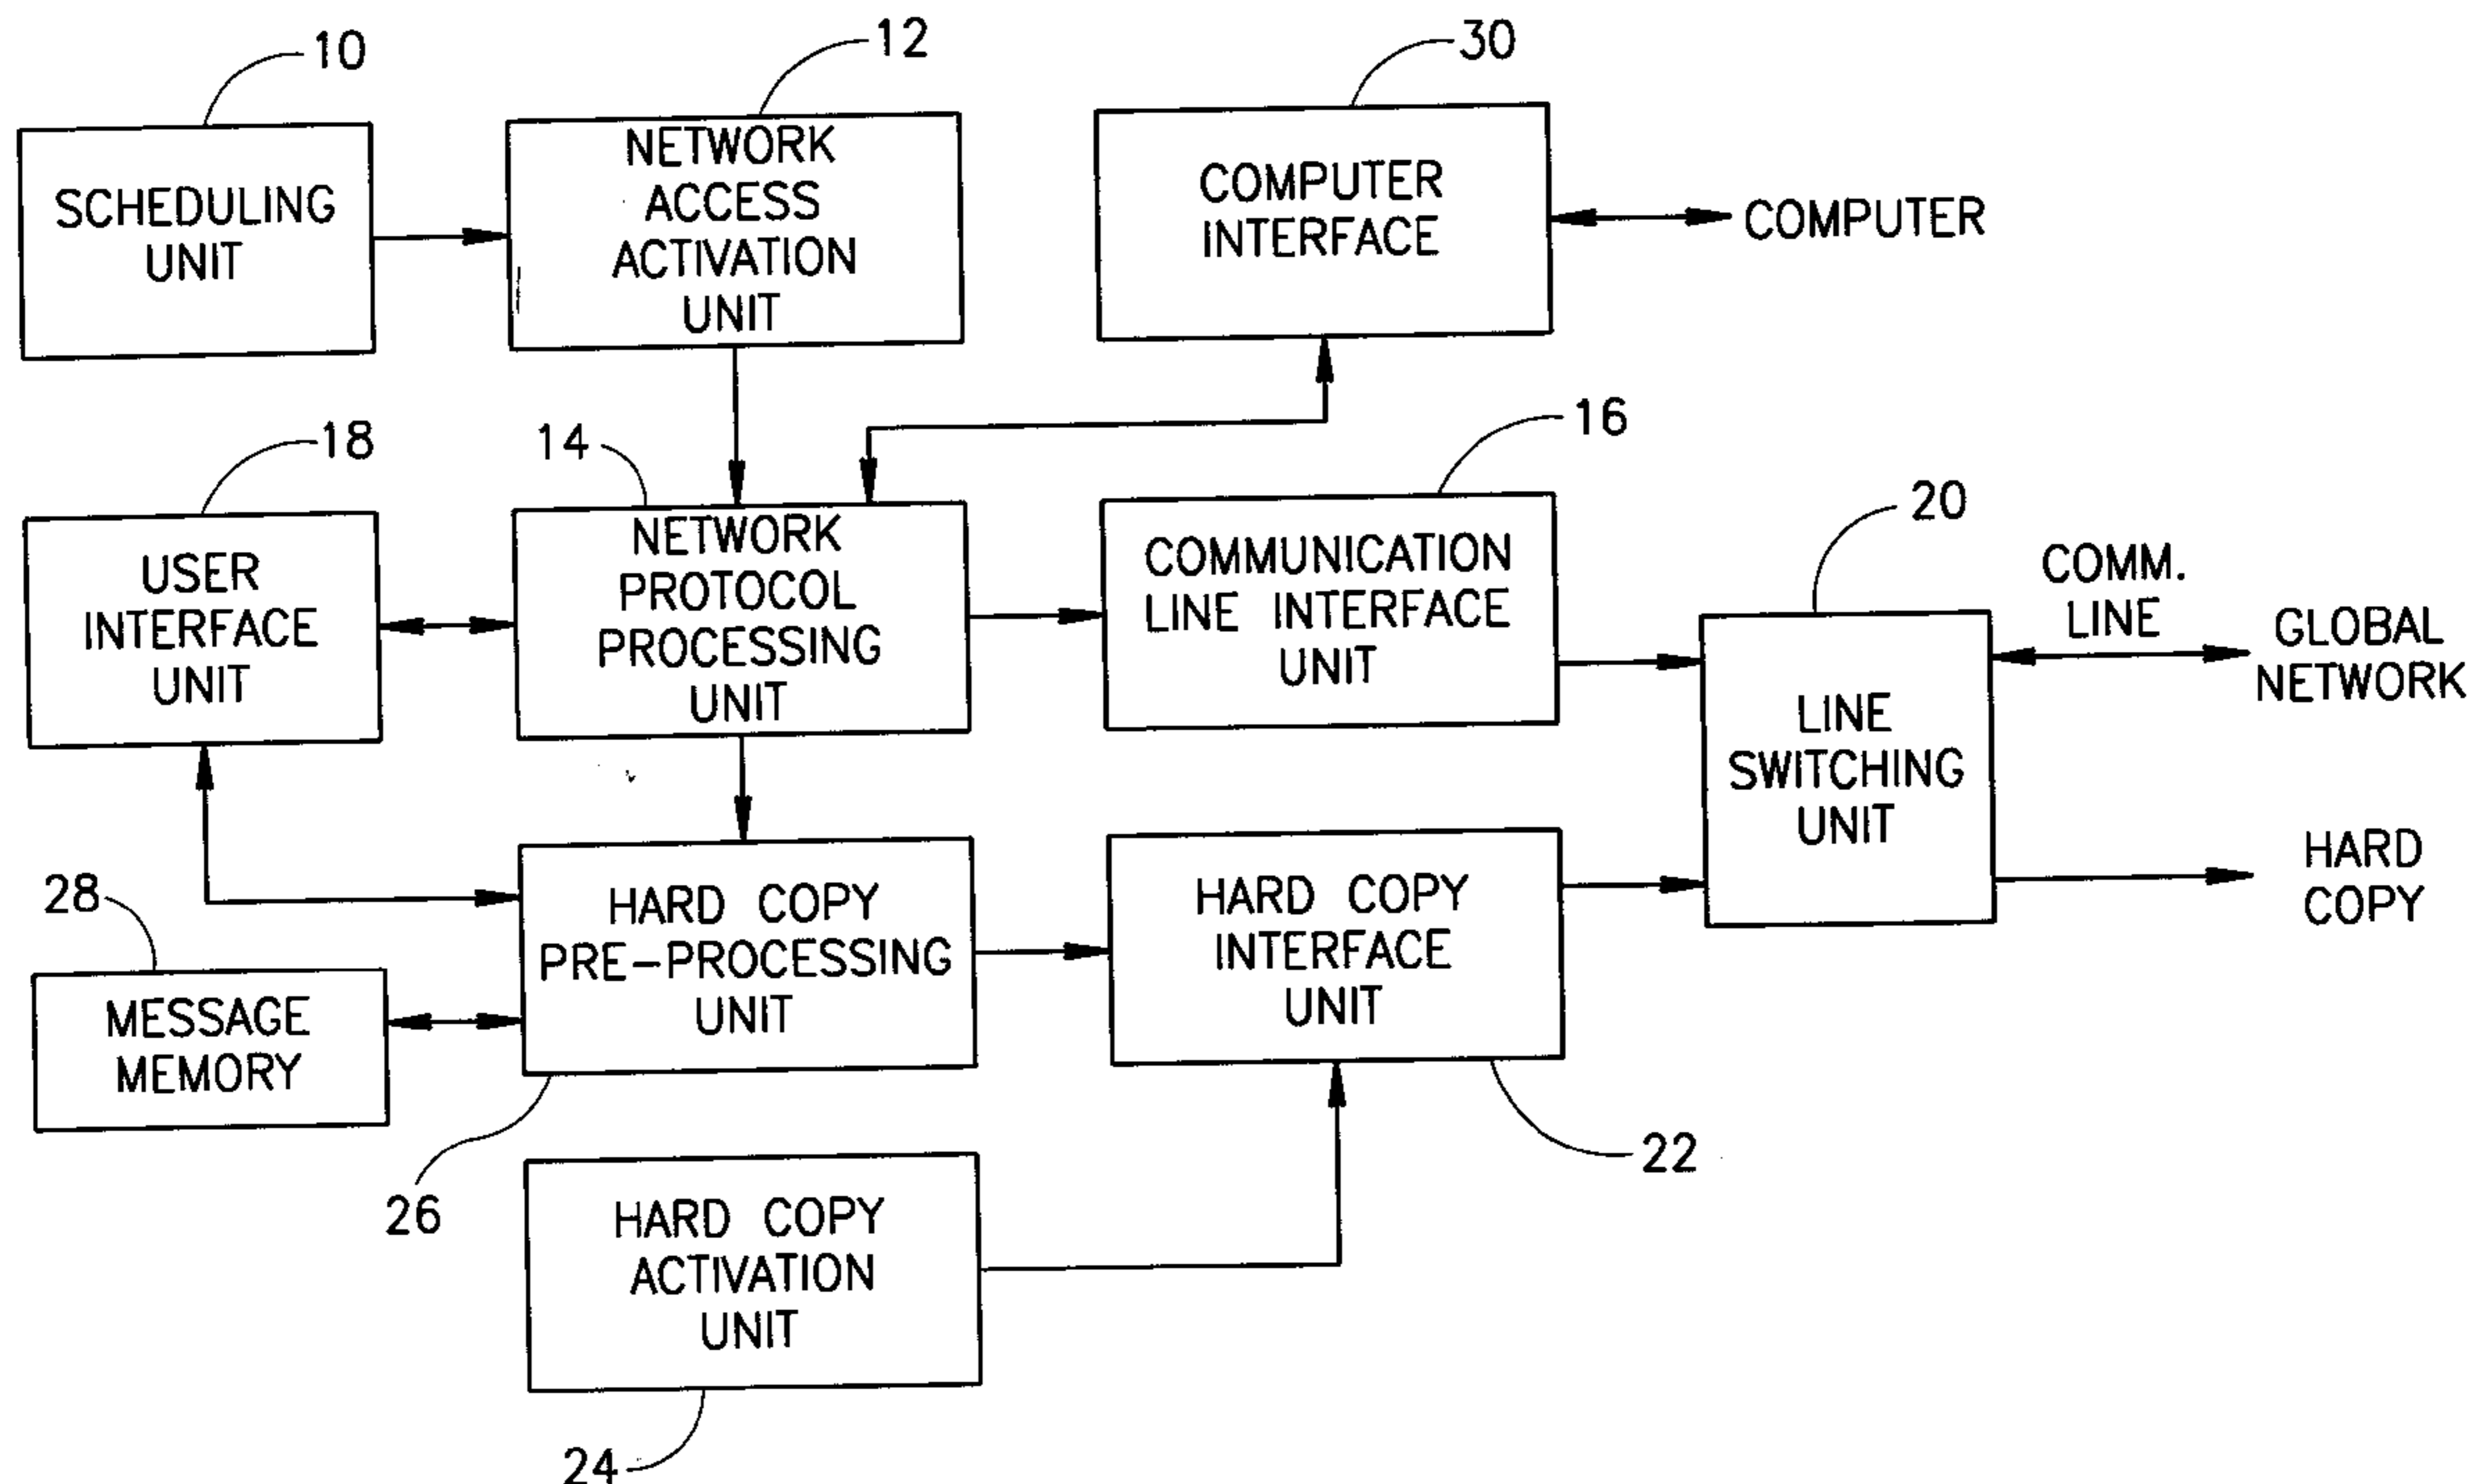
10
SCHEDULING UNIT

12
NETWORK ACCESS ACTIVATION UNIT

30
COMPUTER INTERFACE

COMPUTER

18
USER INTERFACE UNIT

14
NETWORK PROTOCOL PROCESSING UNIT

16
COMMUNICATION LINE INTERFACE UNIT

20
LINE SWITCHING UNIT

COMM. LINE

GLOBAL NETWORK

28
MESSAGE MEMORY

HARD COPY PRE-PROCESSING UNIT

26

HARD COPY INTERFACE UNIT

22

HARD COPY

HARD COPY ACTIVATION UNIT

24